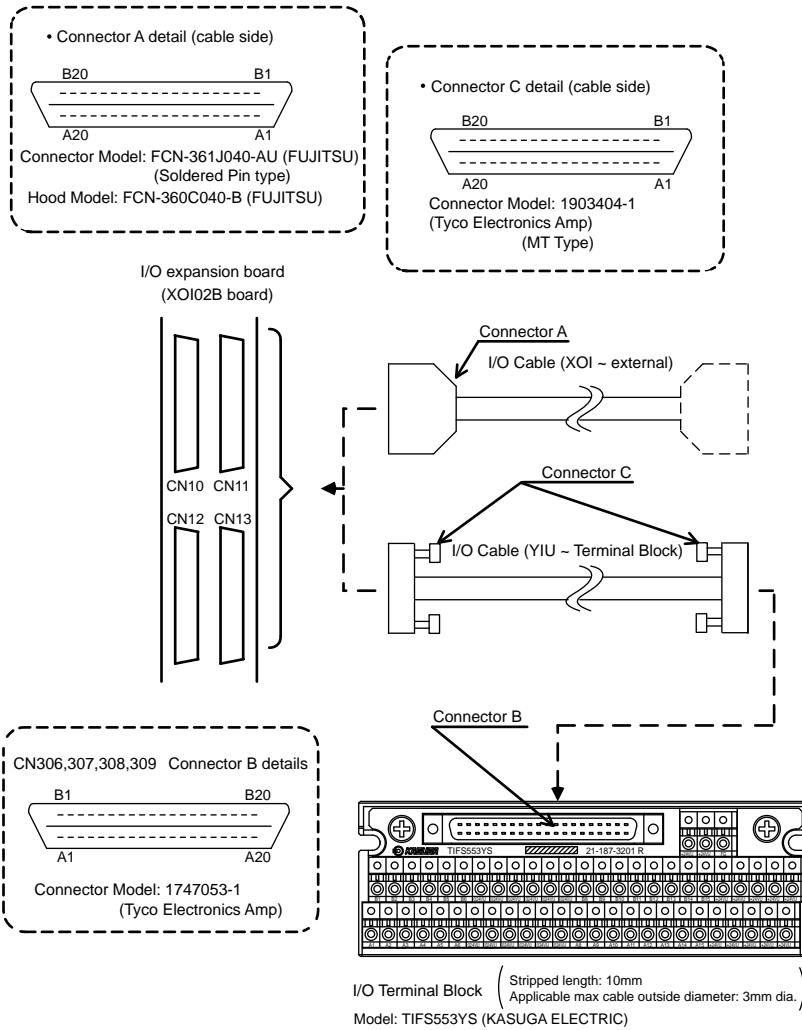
• Connector A detail (cable side)

B20 B1

A20 A1

Connector Model: FCN-361J040-AU (FUJITSU) (Soldered Pin type)

Hood Model: FCN-360C040-B (FUJITSU)

• Connector C detail (cable side)

B20 B1

A20 A1

Connector Model: 1903404-1 (Tyco Electronics Amp) (MT Type)

I/O expansion board (XOI02B board)

Connector A

I/O Cable (XOI ~ external)

CN10 CN11

CN12 CN13

Connector C

I/O Cable (YIU ~ Terminal Block)

Connector B

CN306,307,308,309 Connector B details

B1 B20

A1 A20

Connector Model: 1747053-1 (Tyco Electronics Amp)

KASUGA TIFS553YS 21-187-3201 R

I/O Terminal Block (Stripped length: 10mm Applicable max cable outside diameter: 3mm dia.)

Model: TIFS553YS (KASUGA ELECTRIC)